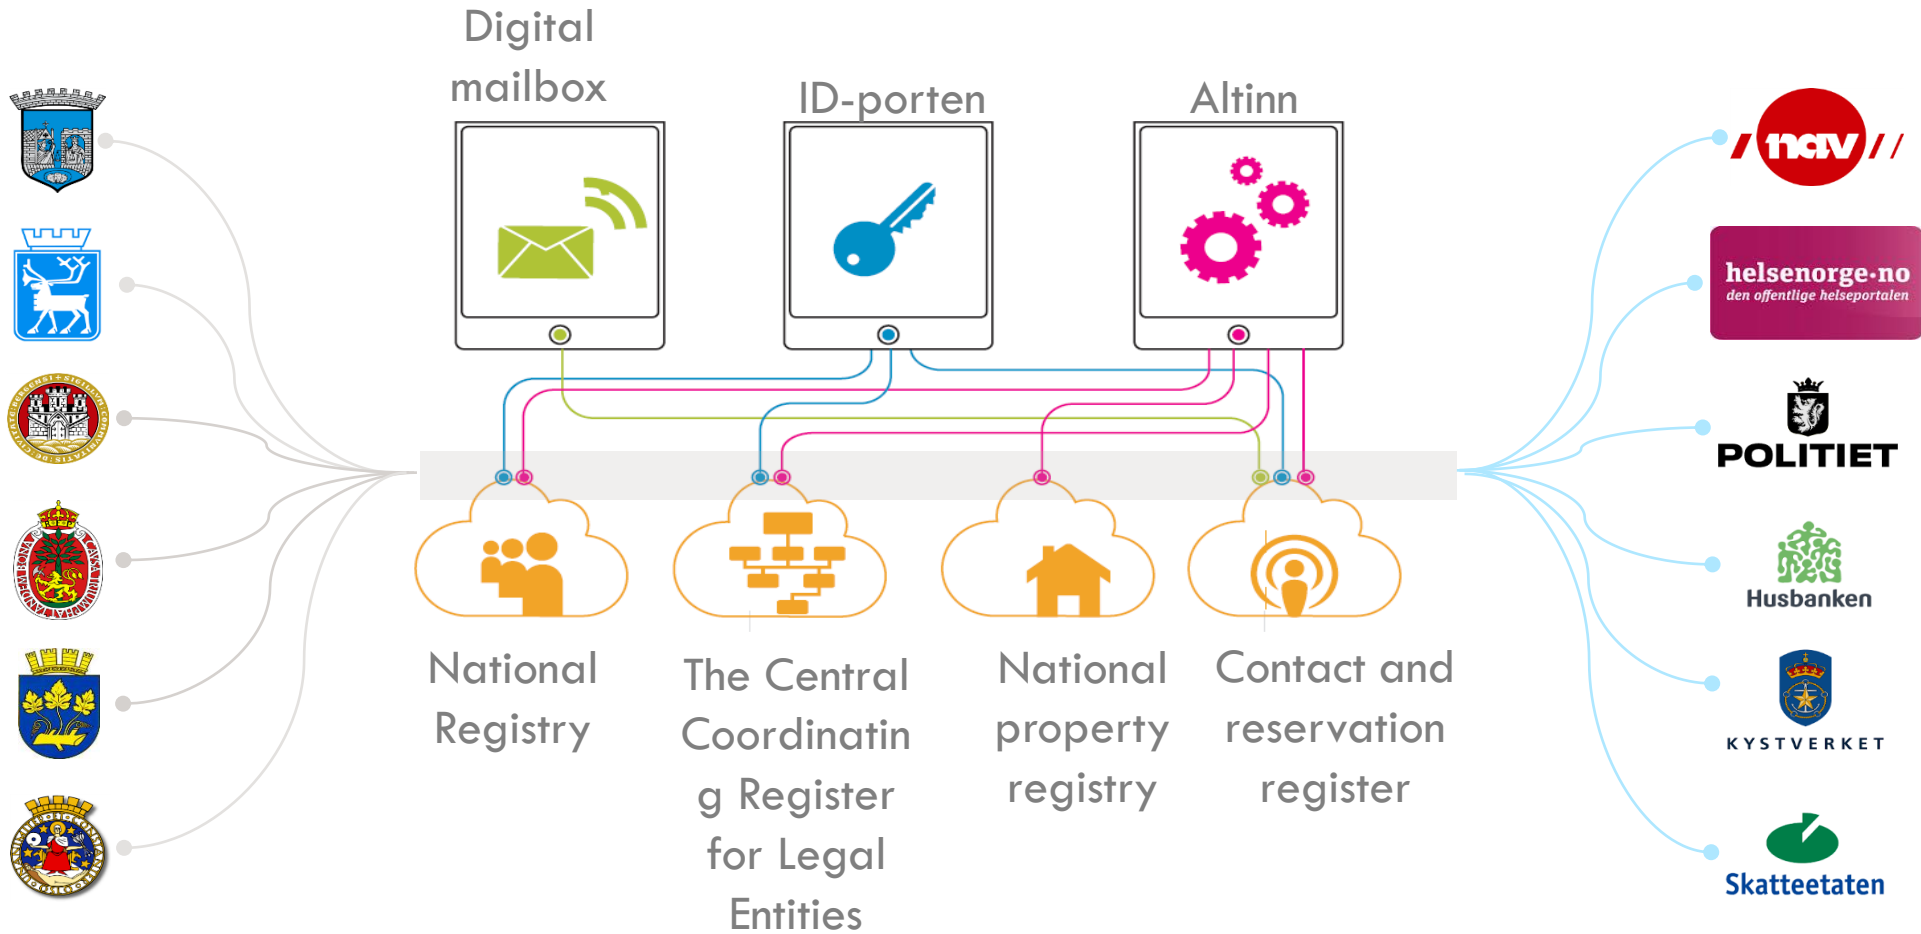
Digital mailbox

ID-porten

Altinn

nav

helsenorge.no
den offentlige helseportalen

POLITIET

Husbanken

KYSTVERKET

Skatteetaten

National Registry

The Central Coordinating Register for Legal Entities

National property registry

Contact and reservation register